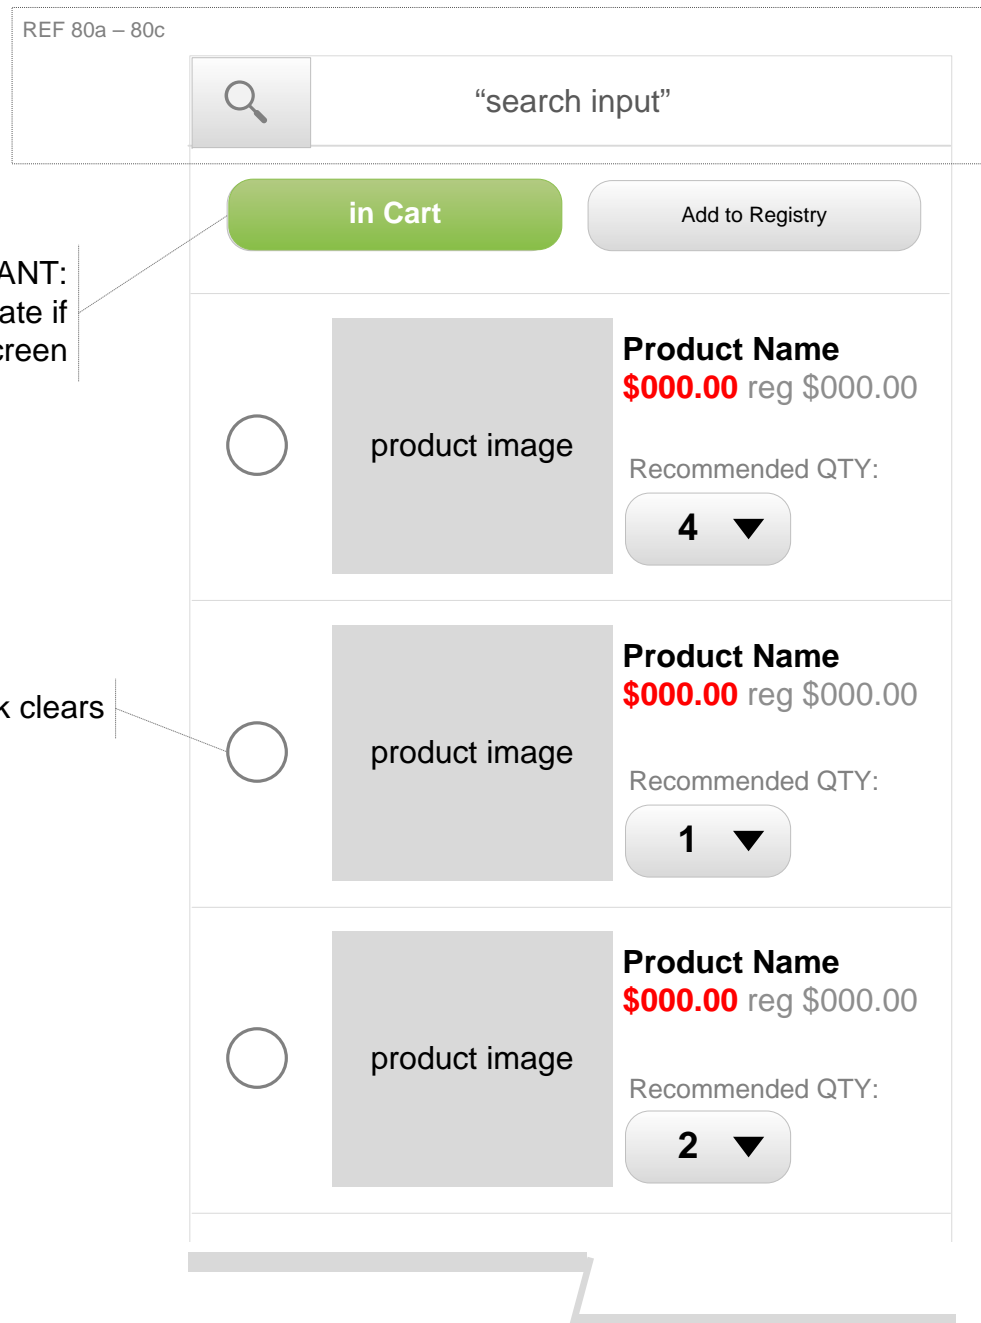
REF 80a – 80c

“search input”

in Cart

Add to Registry

ANT:
ate if
creen

product image

Product Name
$000.00 reg $000.00

Recommended QTY:

4

k clears

product image

Product Name
$000.00 reg $000.00

Recommended QTY:

1

product image

Product Name
$000.00 reg $000.00

Recommended QTY:

2